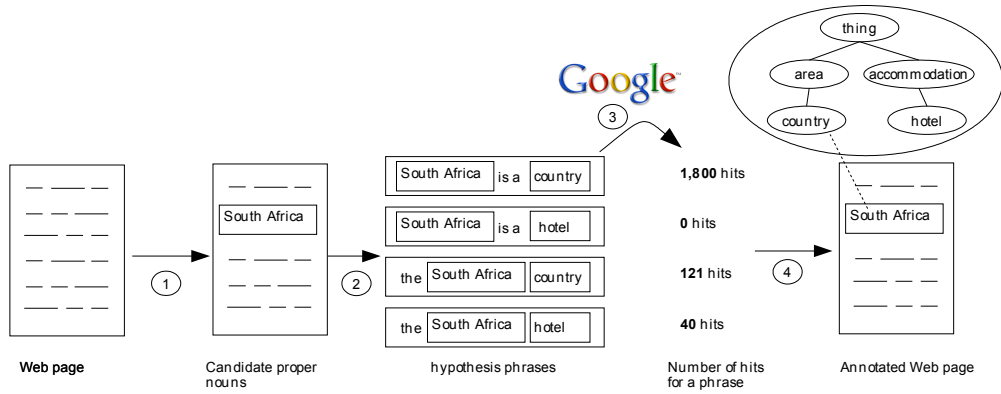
Google

thing

area

accommodation

country

hotel

3

South Africa

1

South Africa is a country

South Africa is a hotel

the South Africa country

the South Africa hotel

2

1,800 hits

0 hits

121 hits

40 hits

4

South Africa

Web page

Candidate proper nouns

hypothesis phrases

Number of hits for a phrase

Annotated Web page